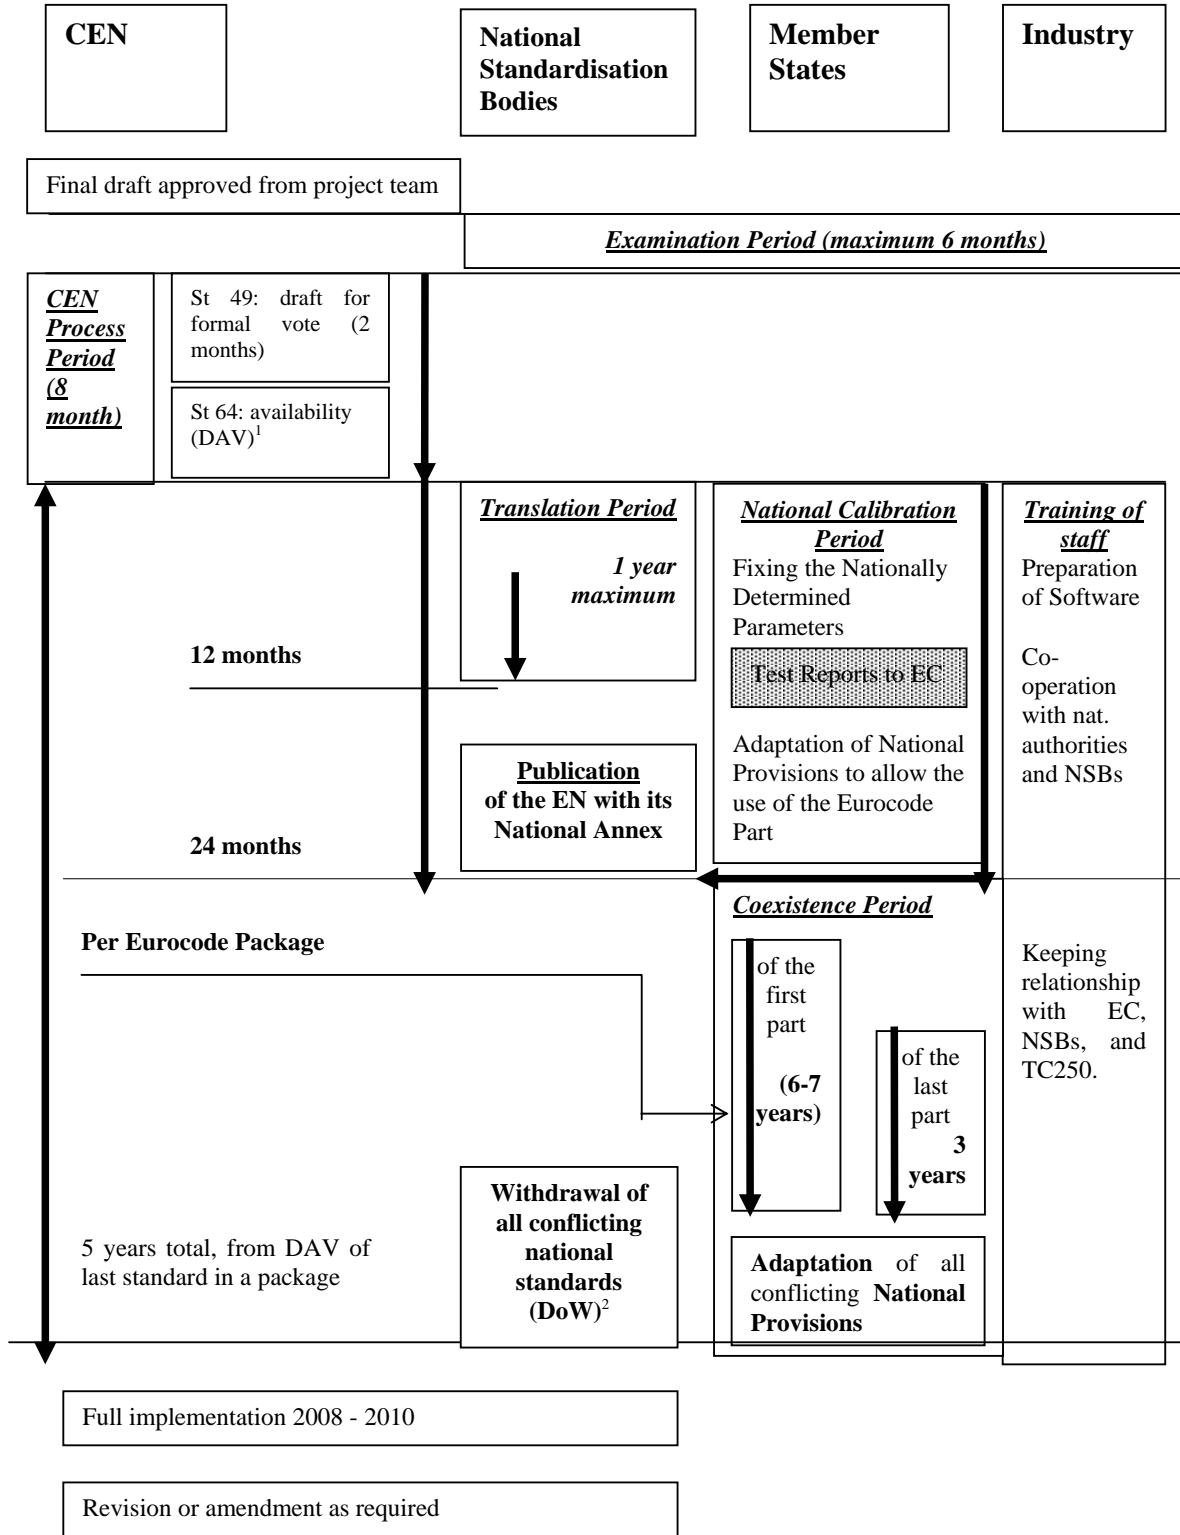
CEN

National Standardisation Bodies

Member States

Industry

Final draft approved from project team

Examination Period (maximum 6 months)

CEN Process Period (8 month)

St 49: draft for formal vote (2 months)

St 64: availability (DAV)$^1$

Translation Period

1 year maximum

National Calibration Period

Fixing the Nationally Determined Parameters

Test Reports to EC

Adaptation of National Provisions to allow the use of the Eurocode Part

Training of staff

Preparation of Software

Co-operation with nat. authorities and NSBs

12 months

Publication of the EN with its National Annex

24 months

Coexistence Period

Per Eurocode Package

of the first part

(6-7 years)

of the last part

3 years

Keeping relationship with EC, NSBs, and TC250.

Withdrawal of all conflicting national standards (DoW)$^2$

5 years total, from DAV of last standard in a package

Adaptation of all conflicting National Provisions

Full implementation 2008 - 2010

Revision or amendment as required